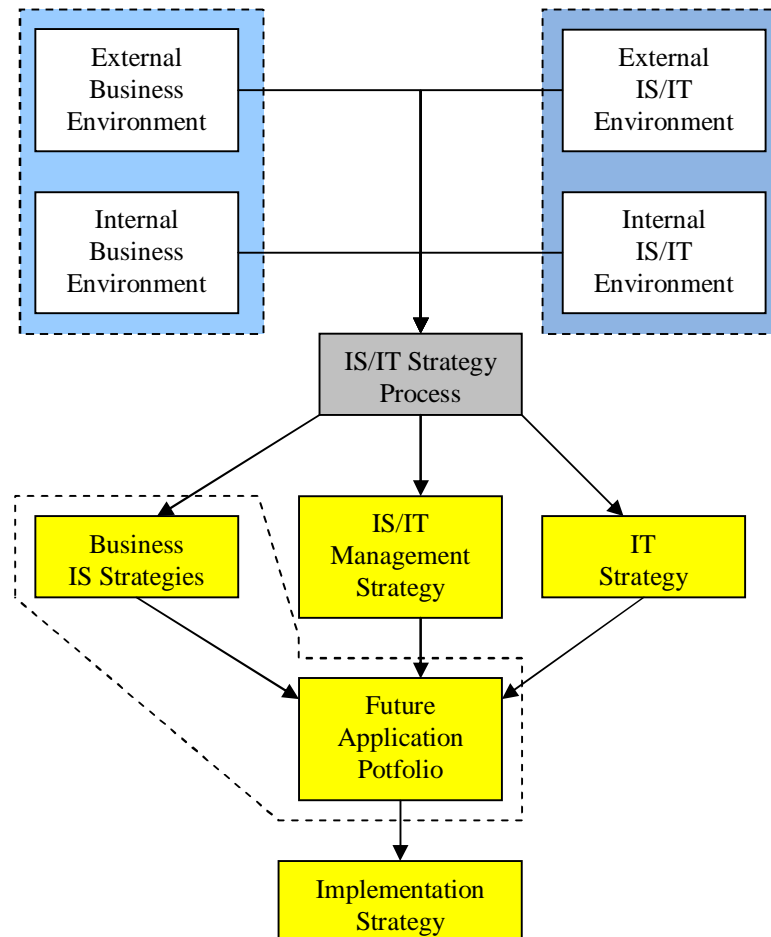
External Business Environment

Internal Business Environment

External IS/IT Environment

Internal IS/IT Environment

IS/IT Strategy Process

Business IS Strategies

IS/IT Management Strategy

IT Strategy

Future Application Potfolio

Implementation Strategy